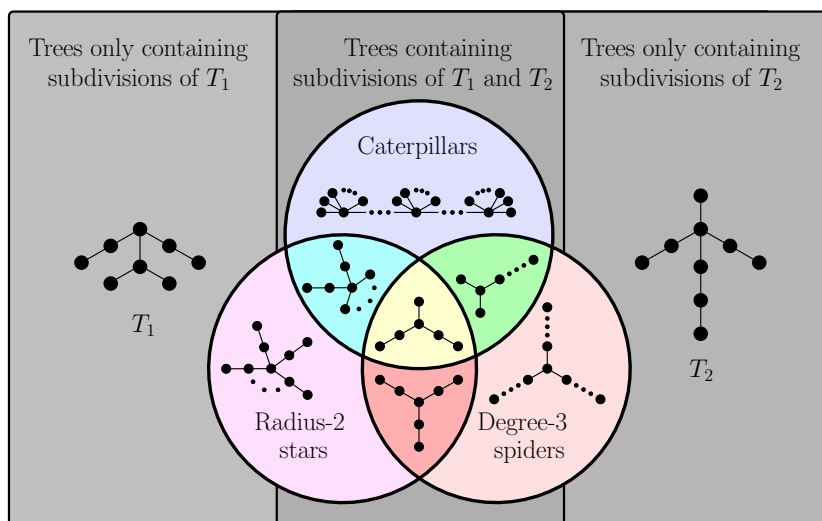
Trees only containing subdivisions of $T_1$

Trees containing subdivisions of $T_1$ and $T_2$

Trees only containing subdivisions of $T_2$

Caterpillars

$T_1$

$T_2$

Radius-2 stars

Degree-3 spiders